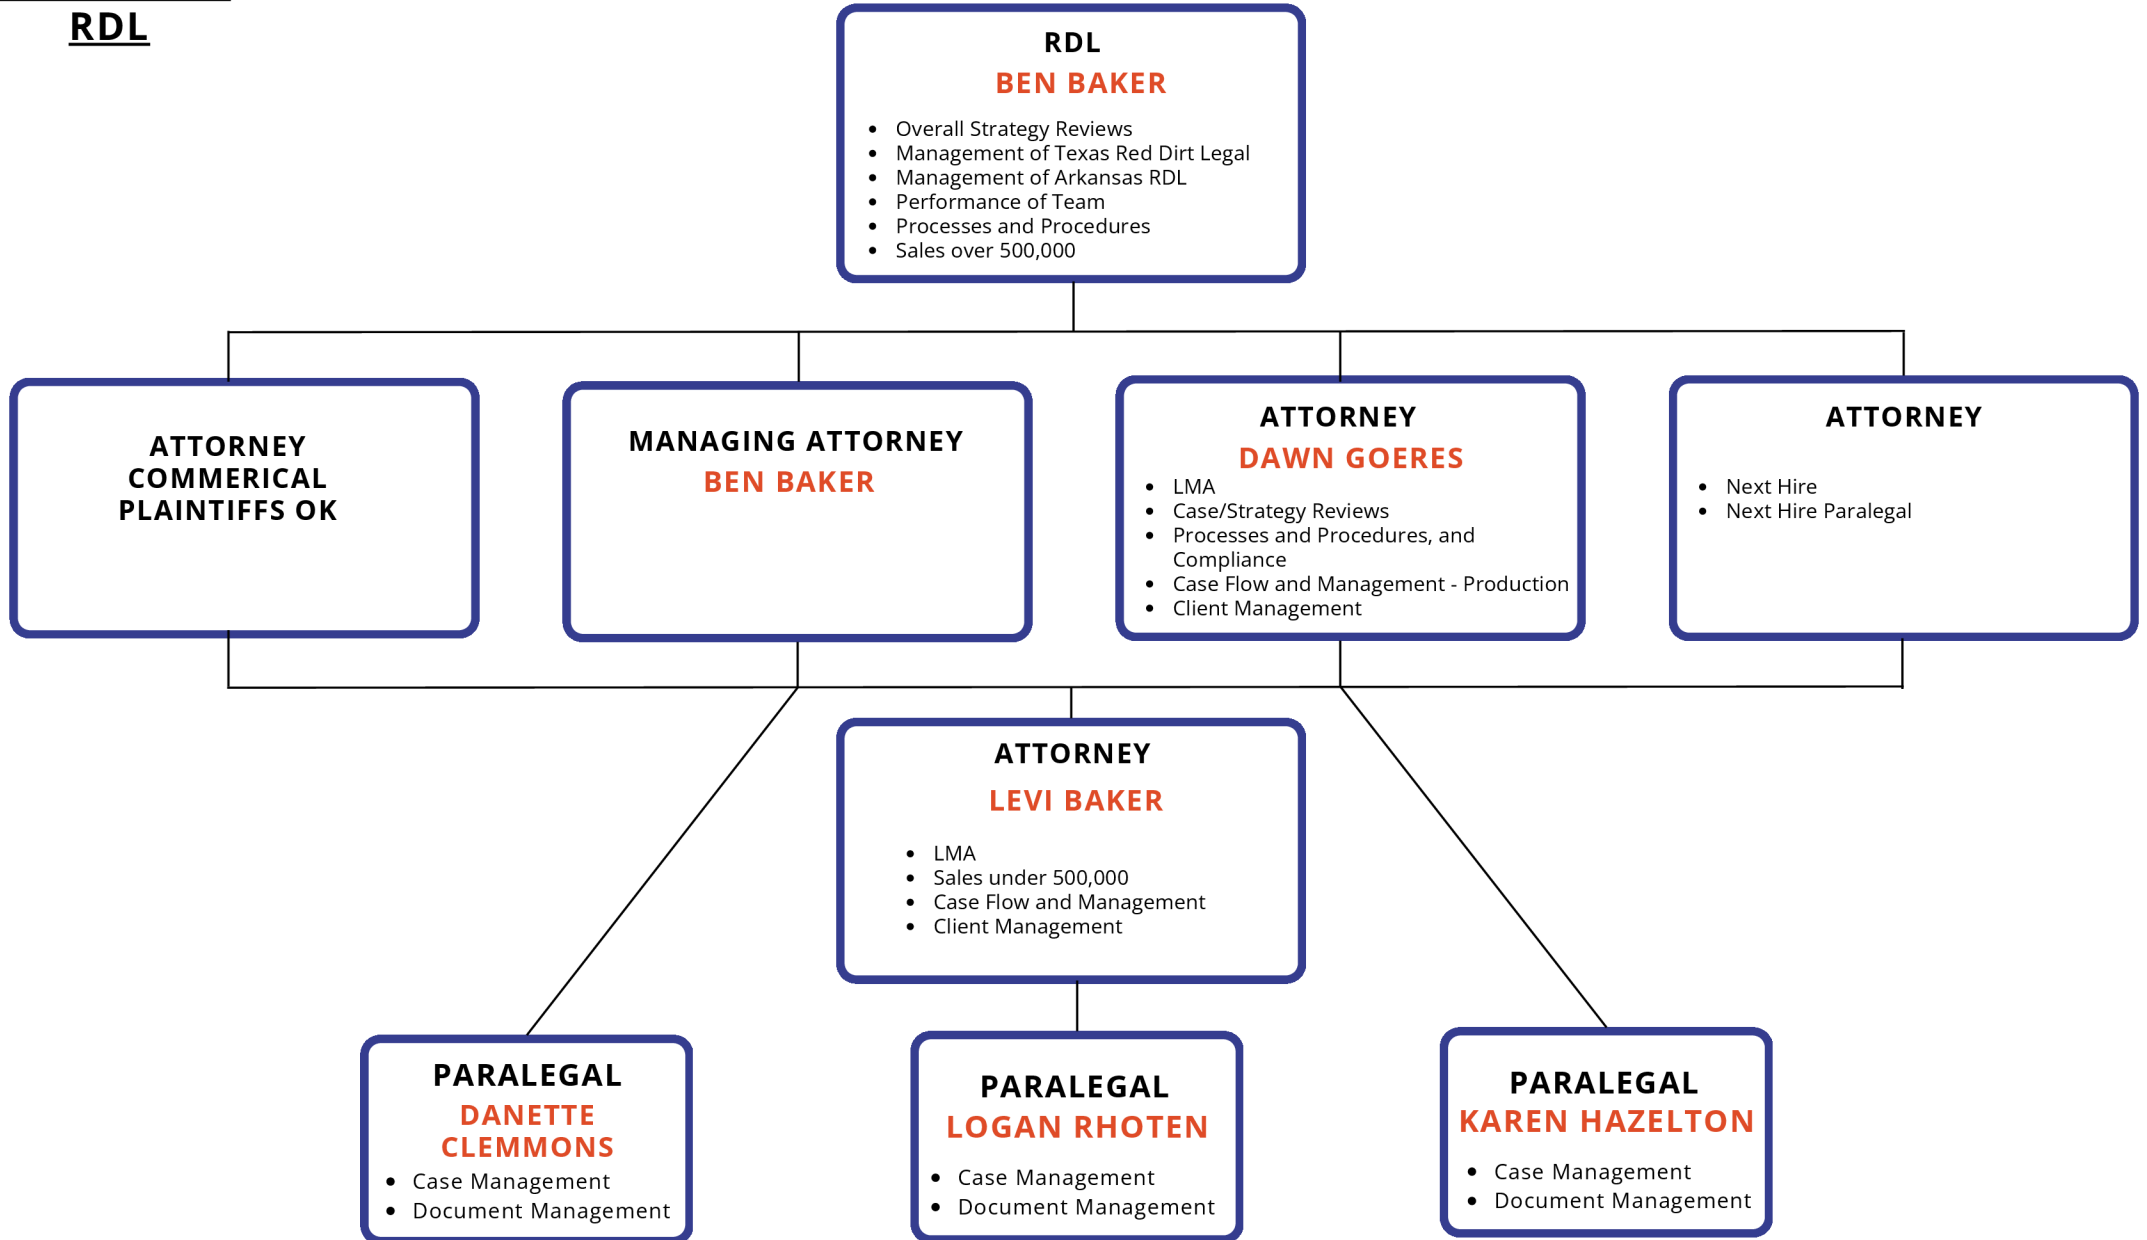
RDL

RDL
BEN BAKER
- Overall Strategy Reviews
- Management of Texas Red Dirt Legal
- Management of Arkansas RDL
- Performance of Team
- Processes and Procedures
- Sales over 500,000

ATTORNEY
COMMERICAL
PLAINTIFFS OK

MANAGING ATTORNEY
BEN BAKER

ATTORNEY
DAWN GOERES
- LMA
- Case/Strategy Reviews
- Processes and Procedures, and Compliance
- Case Flow and Management - Production
- Client Management

ATTORNEY
- Next Hire
- Next Hire Paralegal

ATTORNEY
LEVI BAKER
- LMA
- Sales under 500,000
- Case Flow and Management
- Client Management

PARALEGAL
DANETTE CLEMMONS
- Case Management
- Document Management

PARALEGAL
LOGAN RHOTEN
- Case Management
- Document Management

PARALEGAL
KAREN HAZELTON
- Case Management
- Document Management